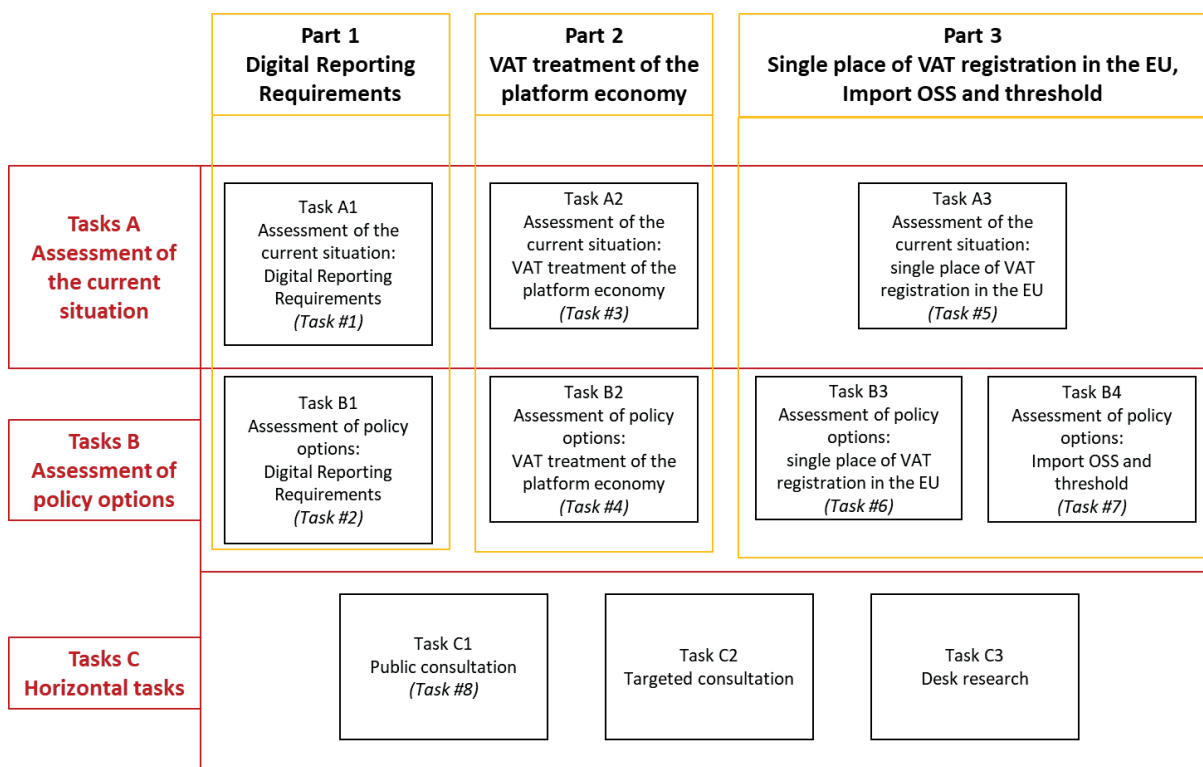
Part 1
Digital Reporting Requirements

Part 2
VAT treatment of the platform economy

Part 3
Single place of VAT registration in the EU, Import OSS and threshold

Tasks A
Assessment of the current situation

Task A1
Assessment of the current situation:
Digital Reporting Requirements
*(Task #1)*

Task A2
Assessment of the current situation:
VAT treatment of the platform economy
*(Task #3)*

Task A3
Assessment of the current situation:
single place of VAT registration in the EU
*(Task #5)*

Tasks B
Assessment of policy options

Task B1
Assessment of policy options:
Digital Reporting Requirements
*(Task #2)*

Task B2
Assessment of policy options:
VAT treatment of the platform economy
*(Task #4)*

Task B3
Assessment of policy options:
single place of VAT registration in the EU
*(Task #6)*

Task B4
Assessment of policy options:
Import OSS and threshold
*(Task #7)*

Tasks C
Horizontal tasks

Task C1
Public consultation
*(Task #8)*

Task C2
Targeted consultation

Task C3
Desk research